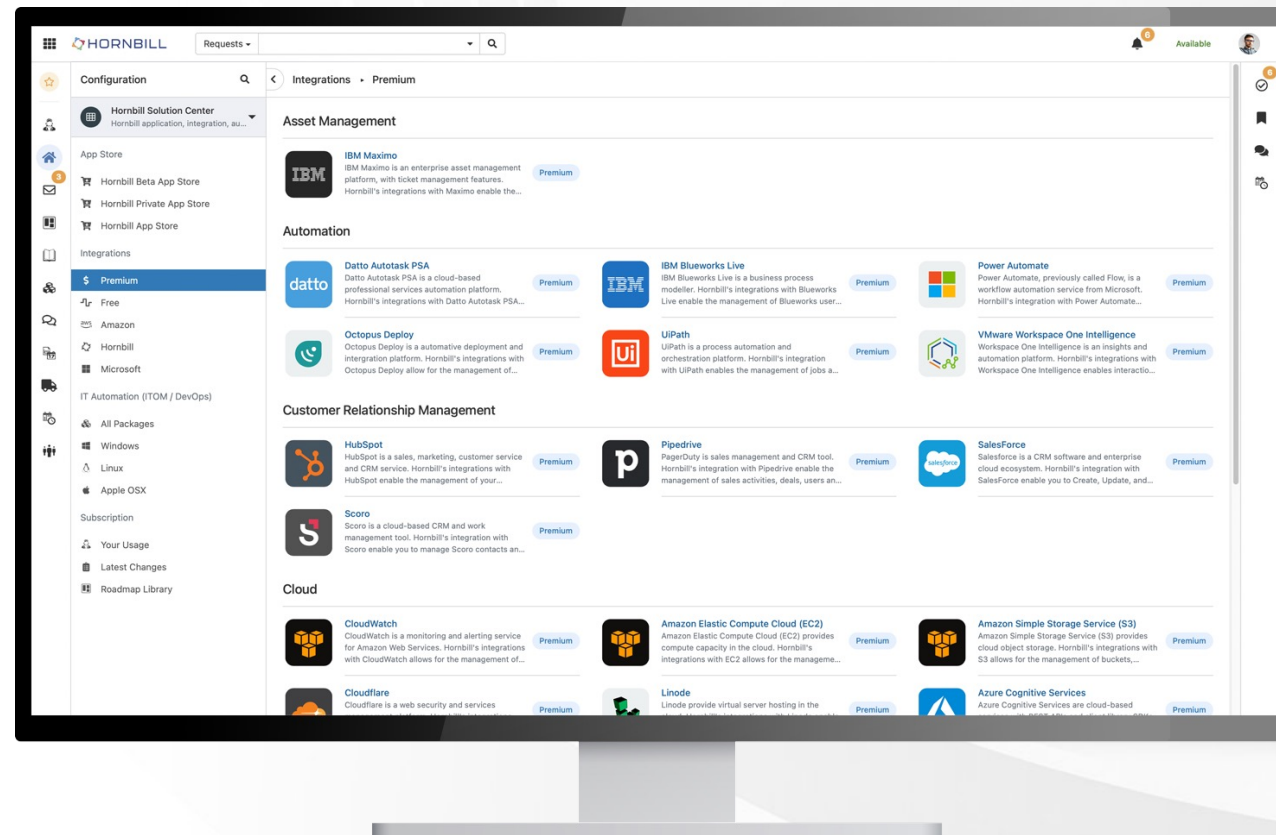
HORNBILL Requests

6 Available

Configuration

Hornbill Solution Center
Hornbill application, integration, au...

App Store
Hornbill Beta App Store
Hornbill Private App Store
Hornbill App Store

Integrations
$ Premium
Free
Amazon
Hornbill
Microsoft

IT Automation (ITOM / DevOps)
All Packages
Windows
Linux
Apple OSX

Subscription
Your Usage
Latest Changes
Roadmap Library

3

Integrations ▸ Premium

Asset Management

IBM
IBM Maximo
IBM Maximo is an enterprise asset management platform, with ticket management features. Hornbill's integrations with Maximo enable the...
Premium

Automation

datto
Datto Autotask PSA
Datto Autotask PSA is a cloud-based professional services automation platform. Hornbill's integrations with Datto Autotask PSA...
Premium

IBM
IBM Blueworks Live
IBM Blueworks Live is a business process modeller. Hornbill's integrations with Blueworks Live enable the management of Blueworks user...
Premium

Power Automate
Power Automate, previously called Flow, is a workflow automation service from Microsoft. Hornbill's integration with Power Automate...
Premium

Octopus Deploy
Octopus Deploy is a automative deployment and intergration platform. Hornbill's integrations with Octopus Deploy allow for the management of...
Premium

Ui
UiPath
UiPath is a process automation and orchestration platform. Hornbill's integration with UiPath enables the management of jobs a...
Premium

VMware Workspace One Intelligence
Workspace One Intelligence is an insights and automation platform. Hornbill's integrations with Workspace One Intelligence enables interactio...
Premium

Customer Relationship Management

HubSpot
HubSpot is a sales, marketing, customer service and CRM service. Hornbill's integrations with HubSpot enable the management of your...
Premium

p
Pipedrive
PagerDuty is sales management and CRM tool. Hornbill's integration with Pipedrive enable the management of sales activities, deals, users an...
Premium

salesforce
SalesForce
Salesforce is a CRM software and enterprise cloud ecosystem. Hornbill's integration with SalesForce enable you to Create, Update, and...
Premium

S
Scoro
Scoro is a cloud-based CRM and work management tool. Hornbill's integration with Scoro enable you to manage Scoro contacts an...
Premium

Cloud

CloudWatch
CloudWatch is a monitoring and alerting service for Amazon Web Services. Hornbill's integrations with CloudWatch allows for the management of...
Premium

Amazon Elastic Compute Cloud (EC2)
Amazon Elastic Compute Cloud (EC2) provides compute capacity in the cloud. Hornbill's integrations with EC2 allows for the manageme...
Premium

Amazon Simple Storage Service (S3)
Amazon Simple Storage Service (S3) provides cloud object storage. Hornbill's integrations with S3 allows for the management of buckets,...
Premium

Cloudflare
Cloudflare is a web security and services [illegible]
Premium

Linode
Linode provide virtual server hosting in the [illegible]
Premium

Azure Cognitive Services
Azure Cognitive Services are cloud-based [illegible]
Premium

6